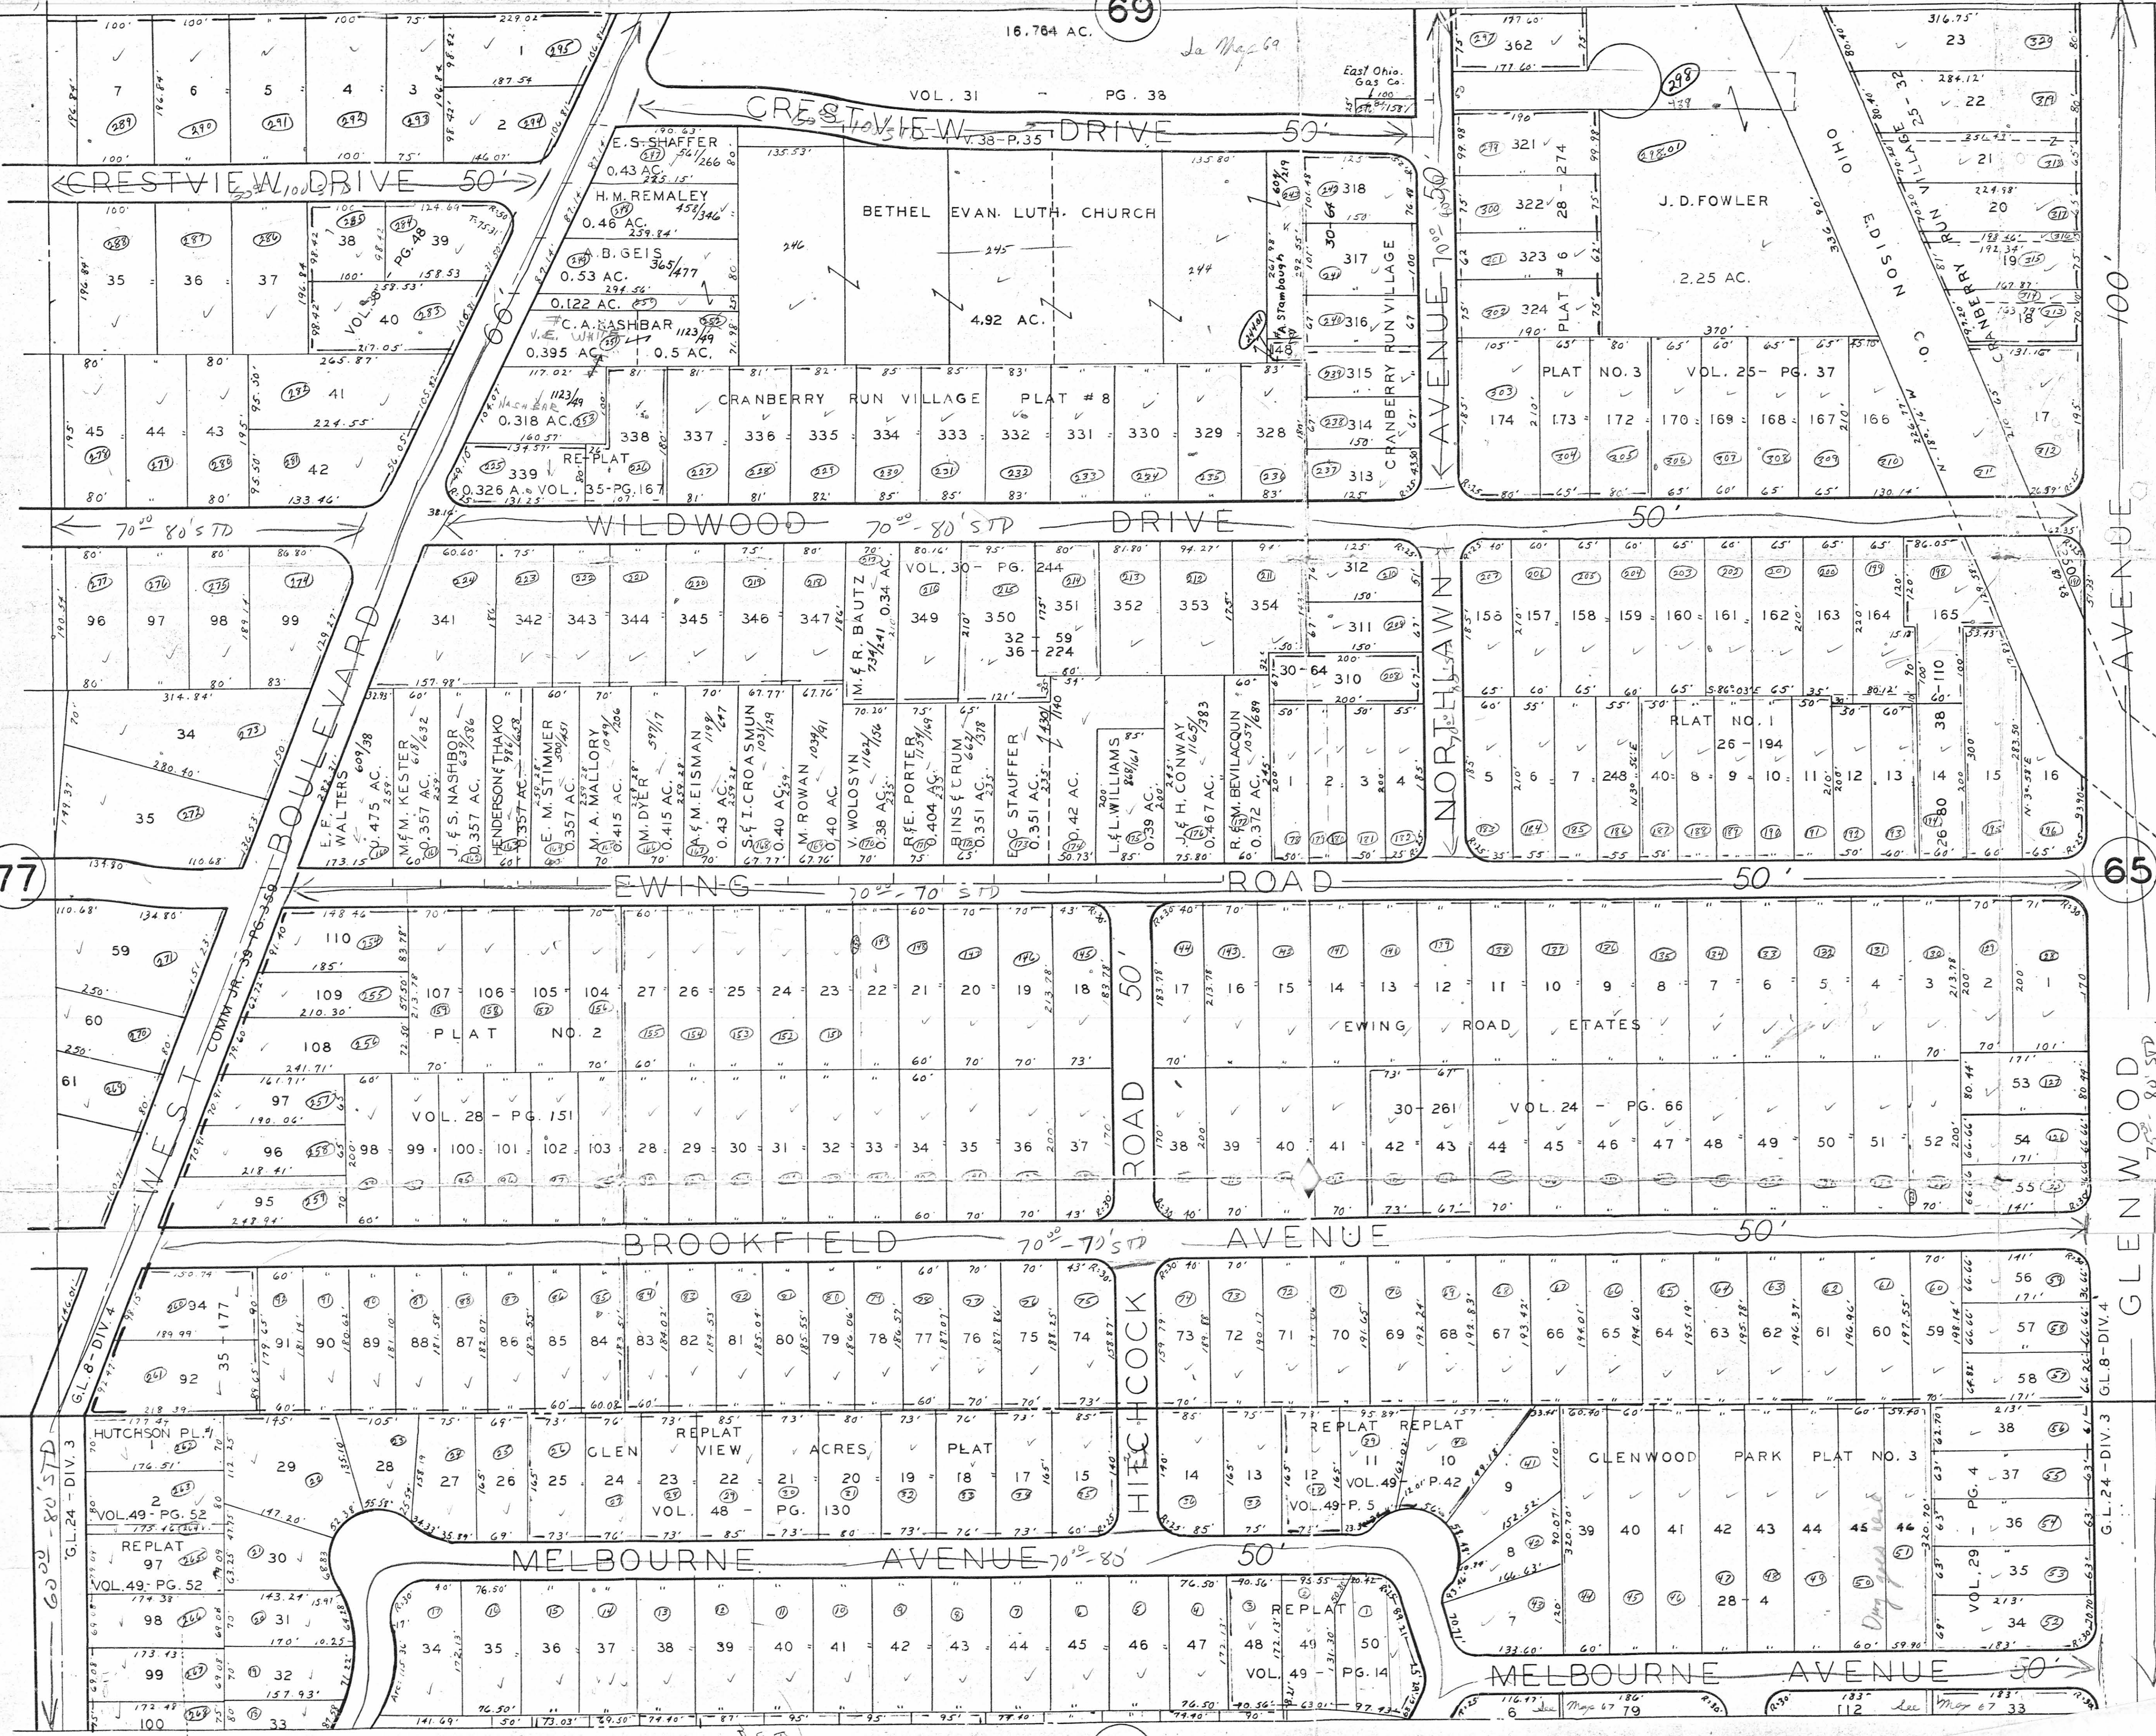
69

16.764 AC.

VOL. 31 – PG. 38

East Ohio Gas Co.

CRESTVIEW DRIVE 50'

V.38 - P.35

CRESTVIEW DRIVE 50'

E.S. SHAFFER 0.43 AC. 561/266

H.M. REMALEY 0.46 AC. 456/346

A.B. GEIS 0.53 AC. 365/477

0.122 AC.

C.A. NASHBAR 0.395 AC. 0.5 AC. 1123/49

BETHEL EVAN. LUTH. CHURCH

4.92 AC.

J. D. FOWLER

2.25 AC.

OHIO EDISON CO.

CRANBERRY RUN VILLAGE 25-32

CRANBERRY RUN VILLAGE

PLAT # 6 28 - 274

CRANBERRY RUN VILLAGE PLAT # 8

0.318 AC.

RE-PLAT

0.326 A. VOL. 35-PG. 167

PLAT NO. 3 VOL. 25 - PG. 37

AVENUE 70' 50'

WILDWOOD DRIVE 70'-80' STD 50'

VOL. 30 - PG. 244

M. & R. BAUTZ 734/241 0.34 AC.

32 - 59 36 - 224

30 - 64

NORTHLAWN

PLAT NO. 1 26 - 194

E.F. WALTERS 609/38 0.475 AC.

M. & M. KESTER 618/632 0.357 AC.

J. & S. NASHBOR 639/586 0.357 AC.

HENDERSON & THAKO 986/658 0.357 AC.

E. M. STIMMER 0.357 AC.

M. A. MALLORY 0.415 AC.

M. DYER 597/17 0.415 AC.

A. & M. EISMAN 0.43 AC.

S. & I. CROASMUN 1031/29 0.40 AC.

M. ROWAN 1034/91 0.40 AC.

V. WOLOSYN 1162/156 0.38 AC.

R. & E. PORTER 0.404 AC.

B. INS & CRUM 0.351 AC.

E. & C. STAUFFER 0.351 AC.

0.42 AC.

L. & L. WILLIAMS 868/161 0.39 AC.

J. & H. CONWAY 1165/383 0.467 AC.

R. & M. BEVILACQUN 0.372 AC.

WEST BOULEVARD 66'

COMM. JR. 39 PG. 359

77

EWING ROAD 70'-70' STD 50'

65

PLAT NO. 2

VOL. 28 - PG. 151

EWING ROAD ETATES

30 - 261

VOL. 24 - PG. 66

HITCHCOCK ROAD 50'

GLENWOOD AVENUE 100'

BROOKFIELD AVENUE 70'-70' STD 50'

35 - 177

G.L. 8 - DIV. 4

G.L. 24 - DIV. 3

HUTCHSON PL. 1

VOL. 49 - PG. 52

REPLAT

VOL. 49 - PG. 52

GLEN VIEW ACRES PLAT REPLAT VOL. 48 - PG. 130

REPLAT REPLAT VOL. 49 - P. 42 VOL. 49 - P. 5

GLENWOOD PARK PLAT NO. 3

VOL. 29 - PG. 4

28 - 4

MELBOURNE AVENUE 70'-80' 50'

REPLAT VOL. 49 - PG. 14

MELBOURNE AVENUE 50'

60'-80' STD

See Map 67